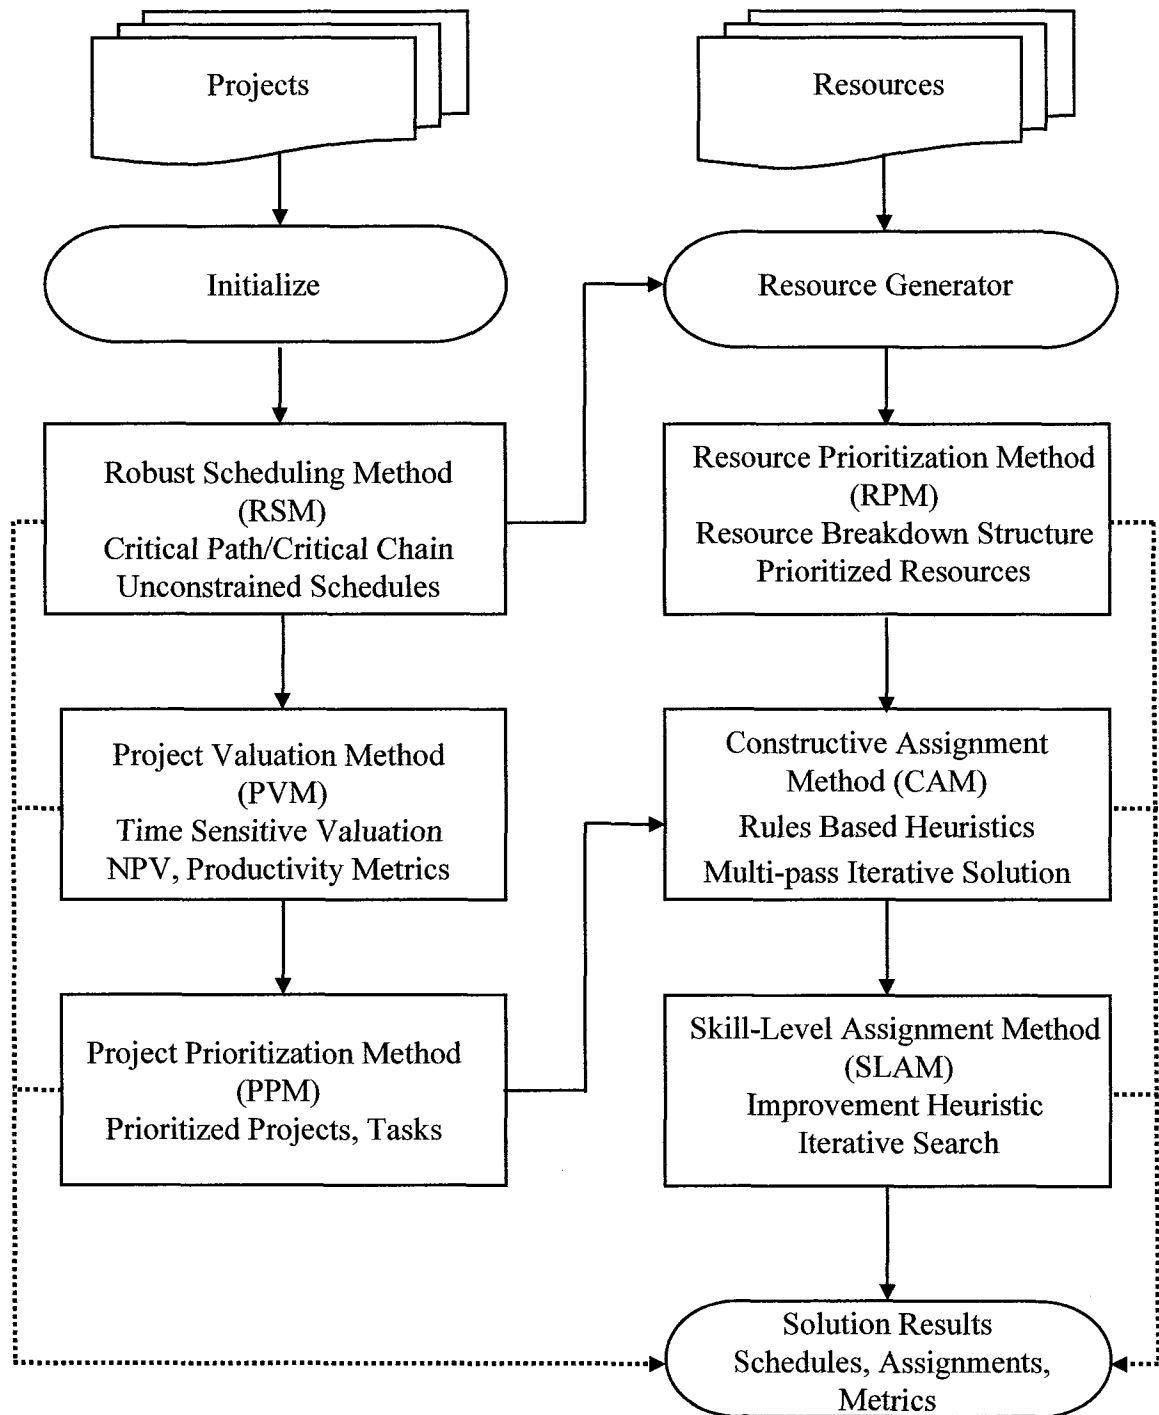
Projects

Resources

Initialize

Resource Generator

Robust Scheduling Method (RSM)
Critical Path/Critical Chain
Unconstrained Schedules

Resource Prioritization Method (RPM)
Resource Breakdown Structure
Prioritized Resources

Project Valuation Method (PVM)
Time Sensitive Valuation
NPV, Productivity Metrics

Constructive Assignment Method (CAM)
Rules Based Heuristics
Multi-pass Iterative Solution

Project Prioritization Method (PPM)
Prioritized Projects, Tasks

Skill-Level Assignment Method (SLAM)
Improvement Heuristic
Iterative Search

Solution Results
Schedules, Assignments, Metrics